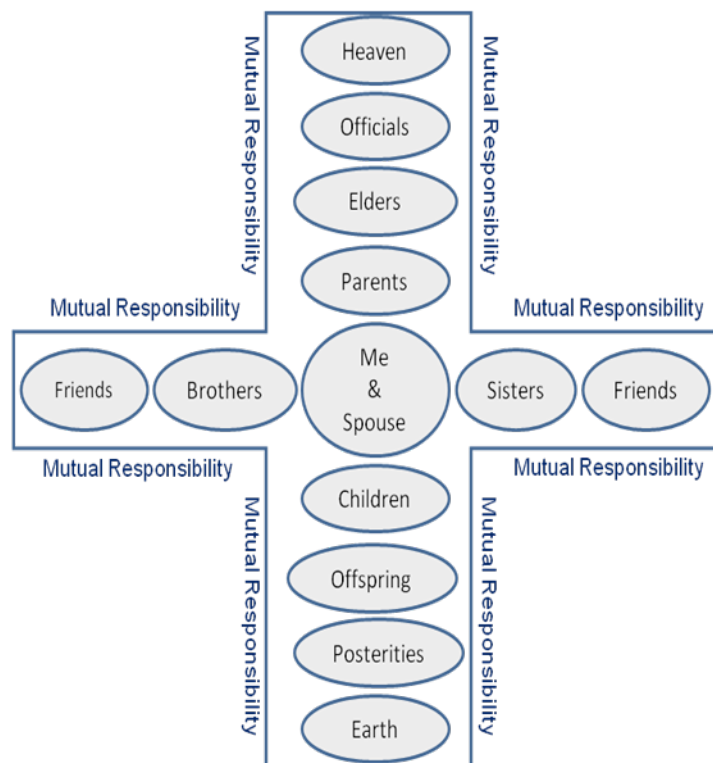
Mutual Responsibility

Heaven

Officials

Elders

Parents

Mutual Responsibility

Mutual Responsibility

Mutual Responsibility

Friends

Brothers

Me & Spouse

Sisters

Friends

Mutual Responsibility

Mutual Responsibility

Children

Offspring

Posterities

Earth

Mutual Responsibility

Mutual Responsibility